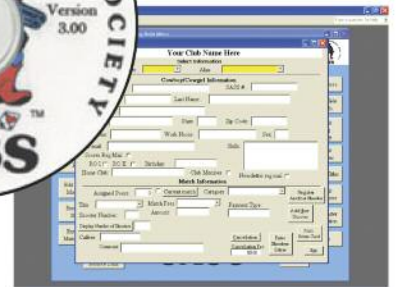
Version 3.00

OCIETY

SS

Your Club Name Here

Select Information

Contact/Cosign Information

SASS #

Last Name

State

Zip Code

Work Phone

Ext

Skills

Home Club

Club Member

Newsletter (reg mail)

Match Information

Assigned Posse

Current match

Category

Register Another Shooter

Match Fees

Payment Type

Amount

Add New Shooter

Shooter Number

Display Number of Shooters

Callsign

Comment

Cancellation

Cancellation Fee

Enter Shooters Select

Print Score Card

Exit